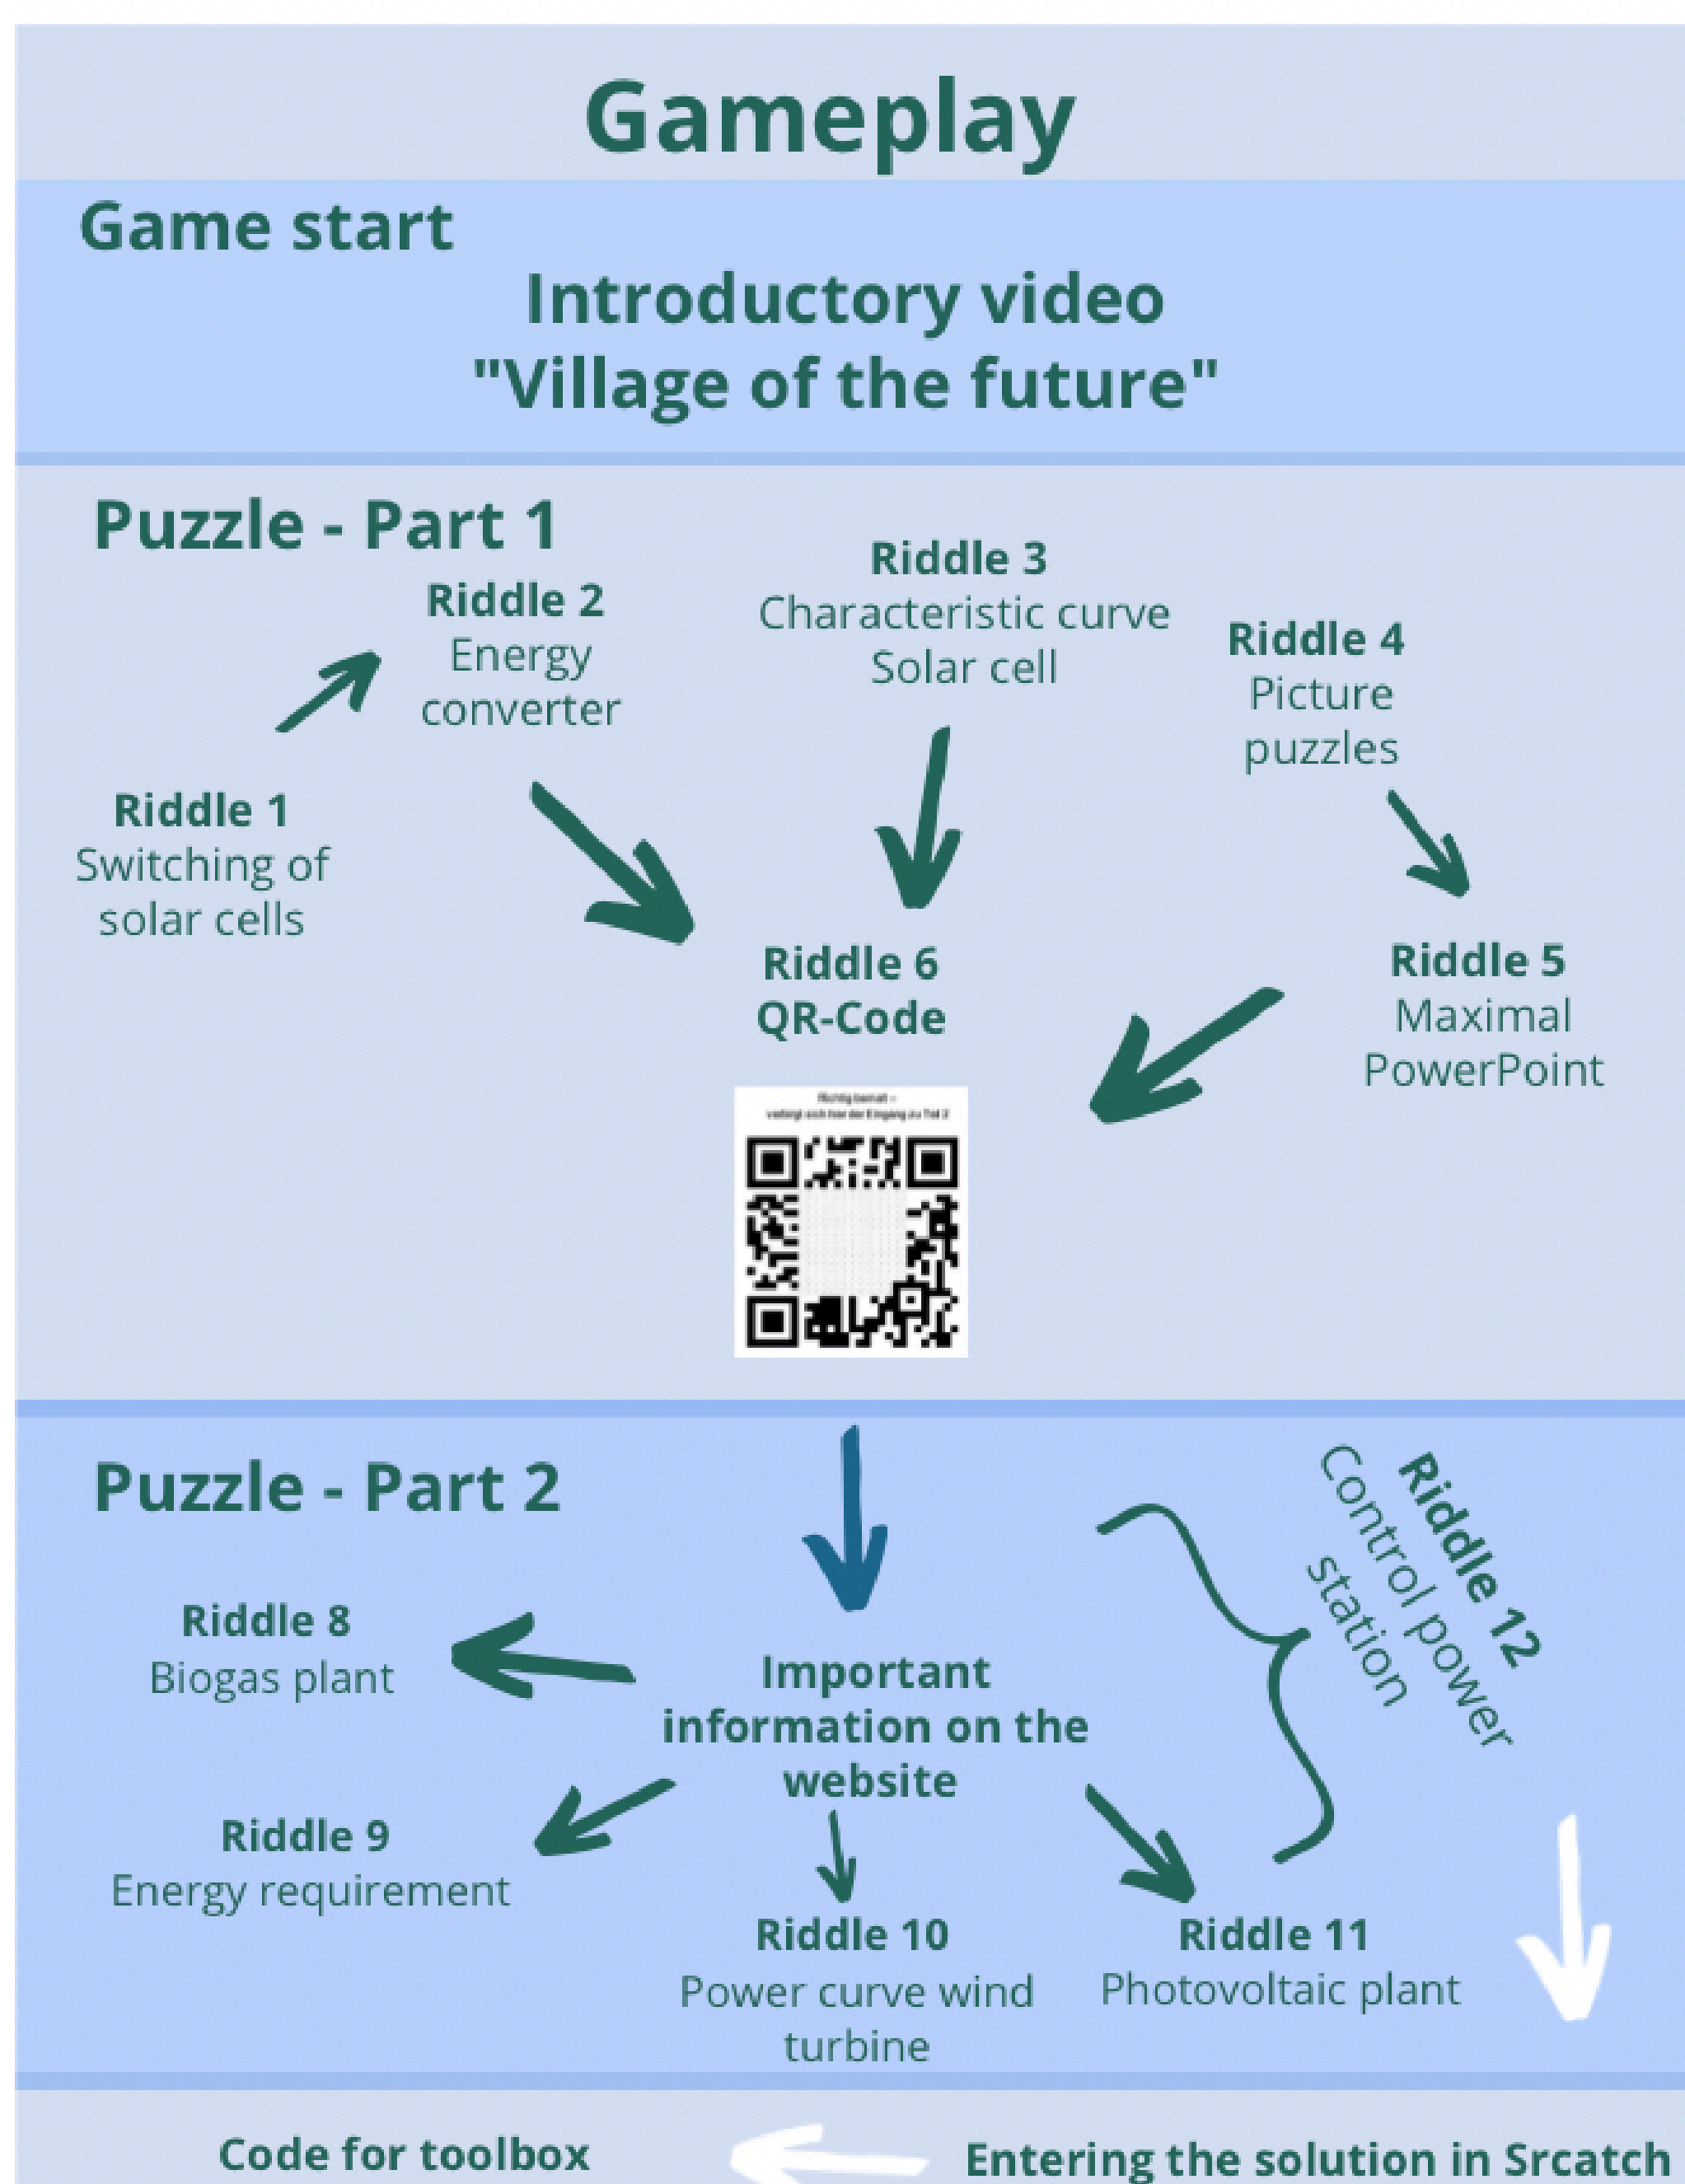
Gameplay

Game start

Introductory video
"Village of the future"

Puzzle - Part 1

Riddle 2
Energy converter

Riddle 3
Characteristic curve
Solar cell

Riddle 4
Picture puzzles

Riddle 1
Switching of solar cells

Riddle 6
QR-Code

Riddle 5
Maximal PowerPoint

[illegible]

Puzzle - Part 2

Riddle 12
Control power station

Riddle 8
Biogas plant

Important information on the website

Riddle 9
Energy requirement

Riddle 10
Power curve wind turbine

Riddle 11
Photovoltaic plant

Code for toolbox

Entering the solution in Srcatch